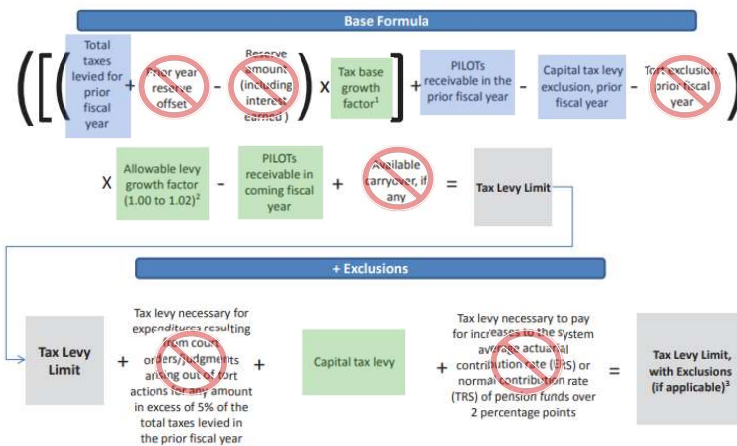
Base Formula

((( Total taxes levied for prior fiscal year + Prior year reserve offset - Reserve amount (including interest earned) ) X Tax base growth factor$^1$ ] + PILOTs receivable in the prior fiscal year - Capital tax levy exclusion, prior fiscal year - Tort exclusion, prior fiscal year )

X Allowable levy growth factor (1.00 to 1.02)$^2$ - PILOTs receivable in coming fiscal year + Available carryover, if any = Tax Levy Limit

+ Exclusions

Tax Levy Limit + Tax levy necessary for expenditures resulting from court orders/judgments arising out of tort actions for any amount in excess of 5% of the total taxes levied in the prior fiscal year + Capital tax levy + Tax levy necessary to pay for increases to the system average actuarial contribution rate (ERS) or normal contribution rate (TRS) of pension funds over 2 percentage points = Tax Levy Limit, with Exclusions (if applicable)$^3$